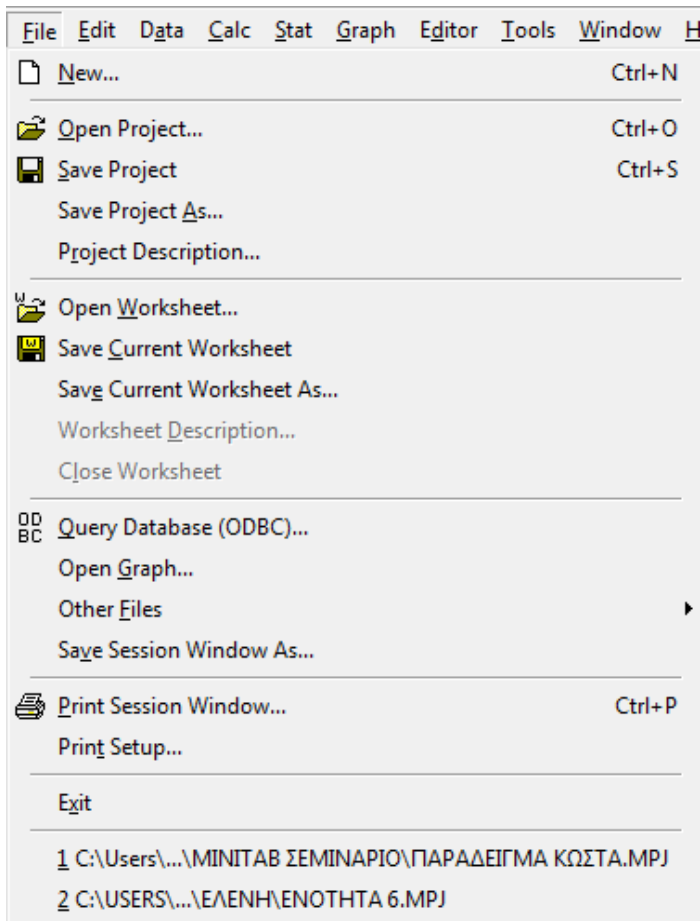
File Edit Data Calc Stat Graph Editor Tools Window H

New... Ctrl+N

Open Project... Ctrl+O
Save Project Ctrl+S
Save Project As...
Project Description...

Open Worksheet...
Save Current Worksheet
Save Current Worksheet As...
Worksheet Description...
Close Worksheet

OD BC Query Database (ODBC)...
Open Graph...
Other Files
Save Session Window As...

Print Session Window... Ctrl+P
Print Setup...

Exit

1 C:\Users\...\MINITAB ΣΕΜΙΝΑΡΙΟ\ΠΑΡΑΔΕΙΓΜΑ ΚΩΣΤΑ.MPJ
2 C:\USERS\...\ΕΛΕΝΗ\ΕΝΟΤΗΤΑ 6.MPJ